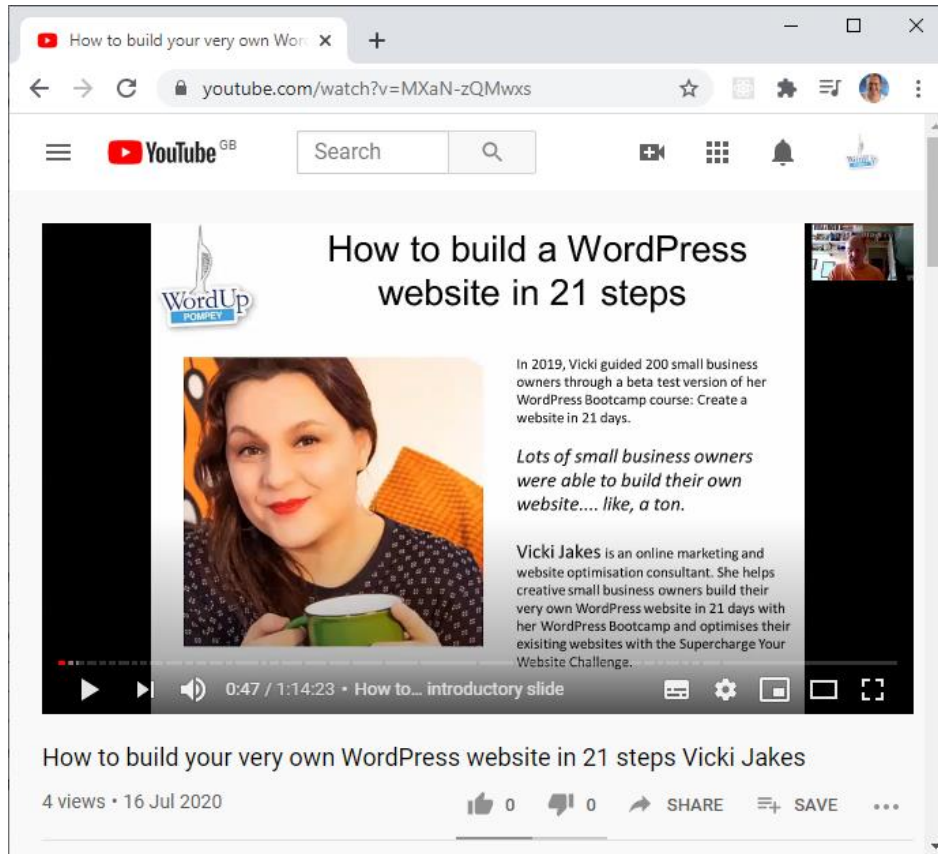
How to build your very own Wor ×

youtube.com/watch?v=MXaN-zQMwxs

YouTube GB

Search

WordUp POMPEY

How to build a WordPress website in 21 steps

In 2019, Vicki guided 200 small business owners through a beta test version of her WordPress Bootcamp course: Create a website in 21 days.

Lots of small business owners were able to build their own website.... like, a ton.

Vicki Jakes is an online marketing and website optimisation consultant. She helps creative small business owners build their very own WordPress website in 21 days with her WordPress Bootcamp and optimises their exisiting websites with the Supercharge Your Website Challenge.

0:47 / 1:14:23 • How to... introductory slide

How to build your very own WordPress website in 21 steps Vicki Jakes

4 views • 16 Jul 2020

0 0 SHARE SAVE